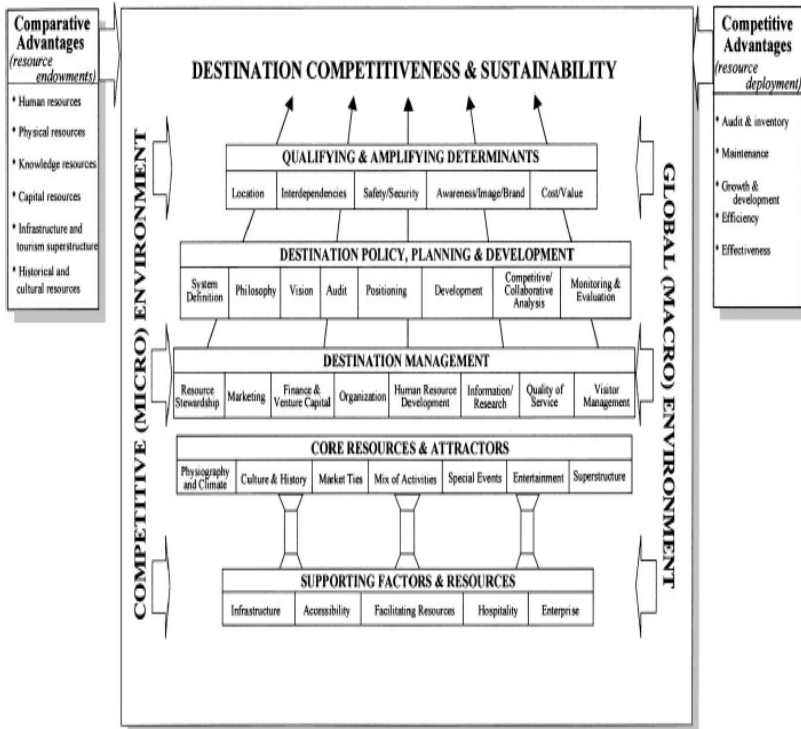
Comparative Advantages
(resource endowments)

* Human resources
* Physical resources
* Knowledge resources
* Capital resources
* Infrastructure and tourism superstructure
* Historical and cultural resources

DESTINATION COMPETITIVENESS & SUSTAINABILITY

COMPETITIVE (MICRO) ENVIRONMENT

QUALIFYING & AMPLIFYING DETERMINANTS

| Location | Interdependencies | Safety/Security | Awareness/Image/Brand | Cost/Value |
|---|---|---|---|---|

DESTINATION POLICY, PLANNING & DEVELOPMENT

| System Definition | Philosophy | Vision | Audit | Positioning | Development | Competitive/ Collaborative Analysis | Monitoring & Evaluation |
|---|---|---|---|---|---|---|---|

DESTINATION MANAGEMENT

| Resource Stewardship | Marketing | Finance & Venture Capital | Organization | Human Resource Development | Information/ Research | Quality of Service | Visitor Management |
|---|---|---|---|---|---|---|---|

CORE RESOURCES & ATTRACTORS

| Physiography and Climate | Culture & History | Market Ties | Mix of Activities | Special Events | Entertainment | Superstructure |
|---|---|---|---|---|---|---|

SUPPORTING FACTORS & RESOURCES

| Infrastructure | Accessibility | Facilitating Resources | Hospitality | Enterprise |
|---|---|---|---|---|

GLOBAL (MACRO) ENVIRONMENT

Competitive Advantages
(resource deployment)

* Audit & inventory
* Maintenance
* Growth & development
* Efficiency
* Effectiveness